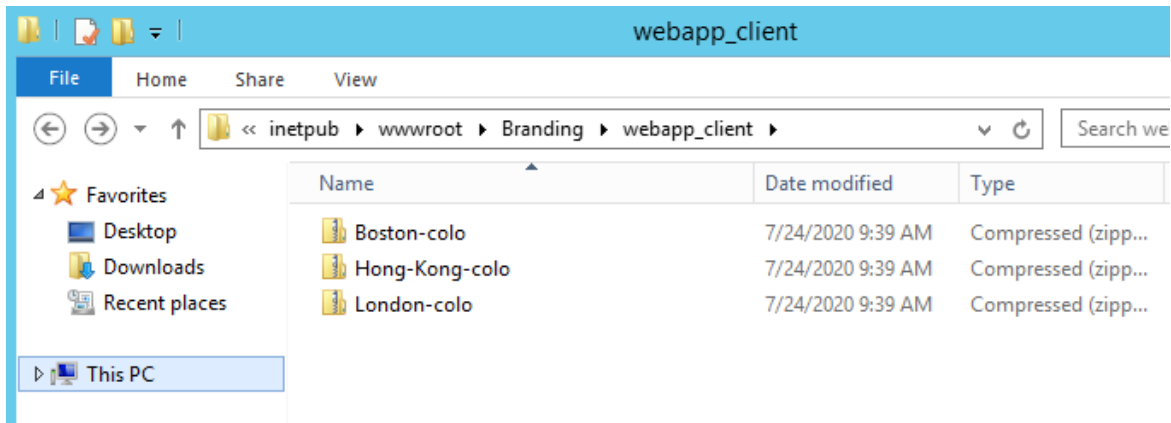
webapp_client

File Home Share View

« inetpub ▸ wwwroot ▸ Branding ▸ webapp_client ▸

Search we

Favorites
Desktop
Downloads
Recent places

This PC

| Name | Date modified | Type |
|---|---|---|
| Boston-colo | 7/24/2020 9:39 AM | Compressed (zipp... |
| Hong-Kong-colo | 7/24/2020 9:39 AM | Compressed (zipp... |
| London-colo | 7/24/2020 9:39 AM | Compressed (zipp... |